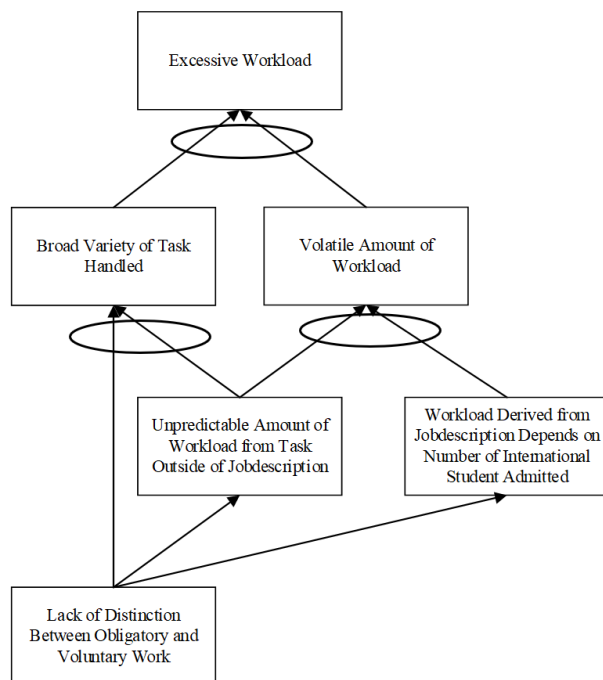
Excessive Workload

Broad Variety of Task Handled

Volatile Amount of Workload

Unpredictable Amount of Workload from Task Outside of Jobdescription

Workload Derived from Jobdescription Depends on Number of International Student Admitted

Lack of Distinction Between Obligatory and Voluntary Work